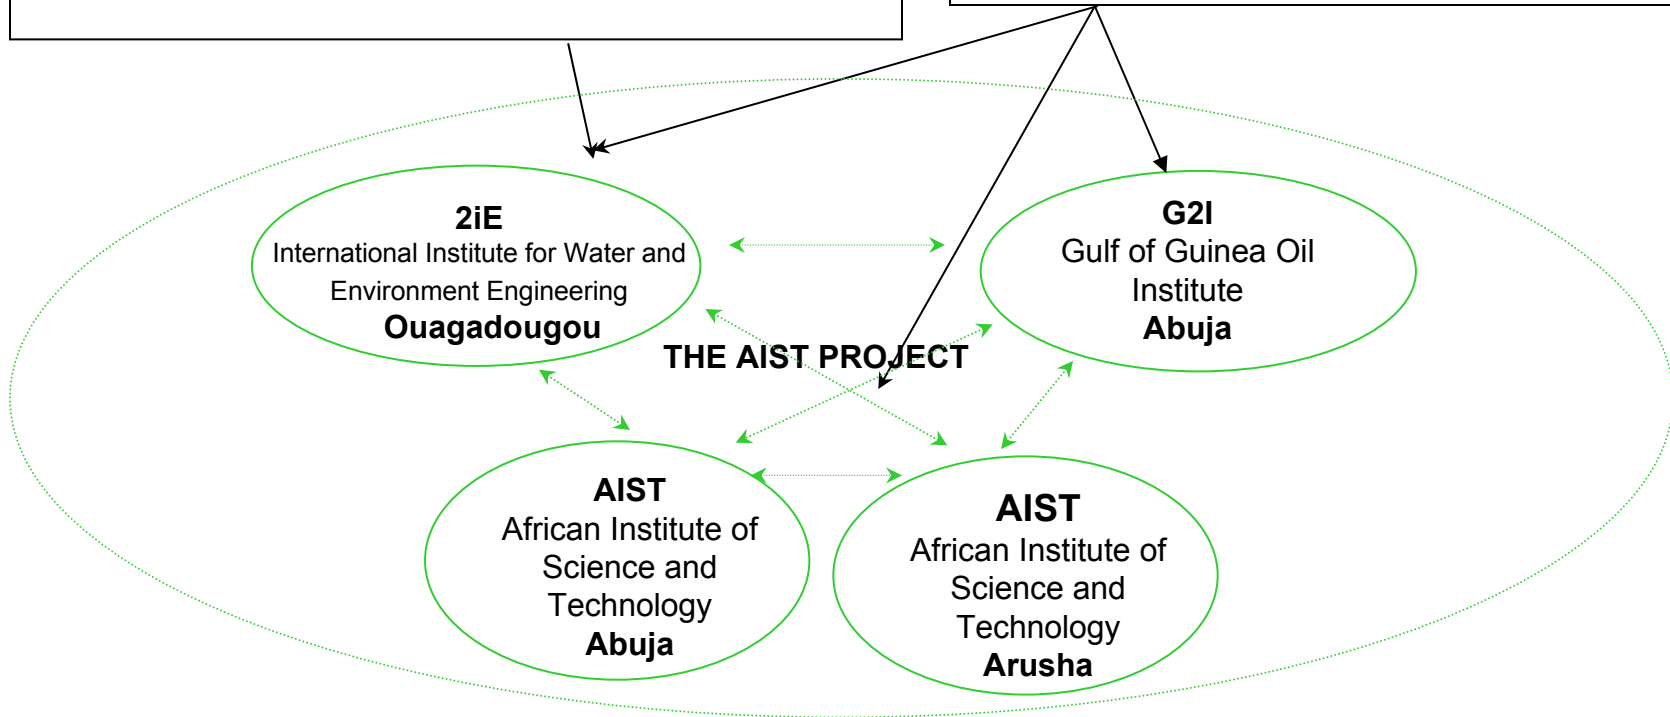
2iE
International Institute for Water and Environment Engineering
Ouagadougou

G2I
Gulf of Guinea Oil Institute
Abuja

THE AIST PROJECT

AIST
African Institute of Science and Technology
Abuja

AIST
African Institute of Science and Technology
Arusha